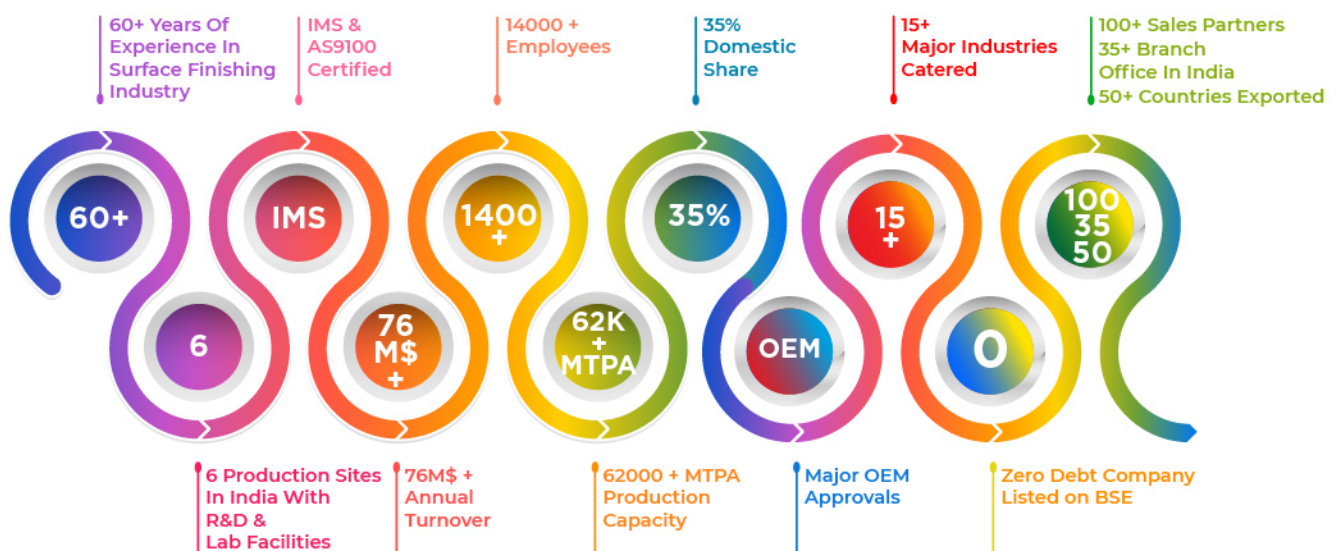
60+ Years Of Experience In Surface Finishing Industry

IMS & AS9100 Certified

14000 + Employees

35% Domestic Share

15+ Major Industries Catered

100+ Sales Partners
35+ Branch Office In India
50+ Countries Exported

60+

IMS

1400 +

35%

15 +

100 35 50

6

76 M$ +

62K + MTPA

OEM

0

6 Production Sites In India With R&D & Lab Facilities

76M$ + Annual Turnover

62000 + MTPA Production Capacity

Major OEM Approvals

Zero Debt Company Listed on BSE